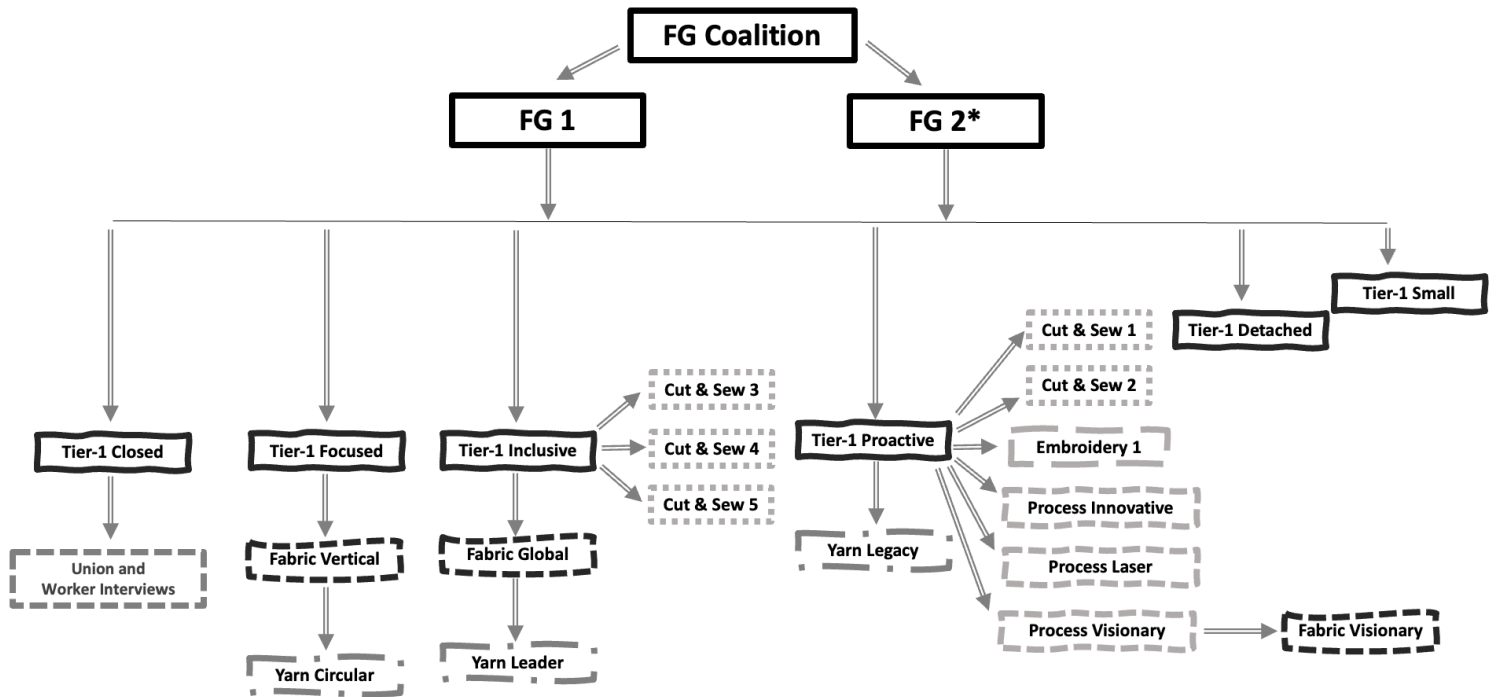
FG Coalition

FG 1

FG 2*

Tier-1 Small

Tier-1 Detached

Cut & Sew 1

Cut & Sew 2

Cut & Sew 3

Cut & Sew 4

Cut & Sew 5

Tier-1 Closed

Tier-1 Focused

Tier-1 Inclusive

Tier-1 Proactive

Embroidery 1

Process Innovative

Process Laser

Process Visionary

Fabric Visionary

Union and Worker Interviews

Fabric Vertical

Fabric Global

Yarn Legacy

Yarn Circular

Yarn Leader